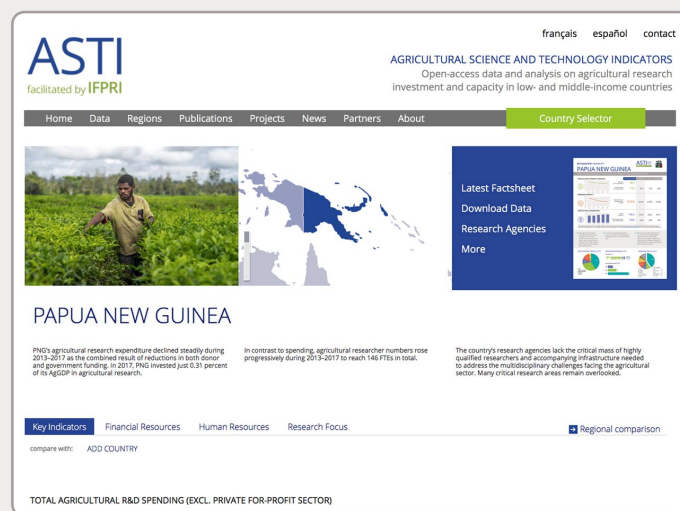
français español contact

ASTI
facilitated by IFPRI

AGRICULTURAL SCIENCE AND TECHNOLOGY INDICATORS
Open-access data and analysis on agricultural research investment and capacity in low- and middle-income countries

Home Data Regions Publications Projects News Partners About Country Selector

Latest Factsheet
Download Data
Research Agencies
More

ASTI
PAPUA NEW GUINEA

PAPUA NEW GUINEA

PNG's agricultural research expenditure declined steadily during 2013–2017 as the combined result of reductions in both donor and government funding. In 2017, PNG invested just 0.31 percent of its AgGDP in agricultural research.

In contrast to spending, agricultural researcher numbers rose progressively during 2013–2017 to reach 146 FTEs in total.

The country's research agencies lack the critical mass of highly qualified researchers and accompanying infrastructure needed to address the multidisciplinary challenges facing the agricultural sector. Many critical research areas remain overlooked.

Key Indicators Financial Resources Human Resources Research Focus Regional comparison

compare with: ADD COUNTRY

TOTAL AGRICULTURAL R&D SPENDING (EXCL. PRIVATE FOR-PROFIT SECTOR)